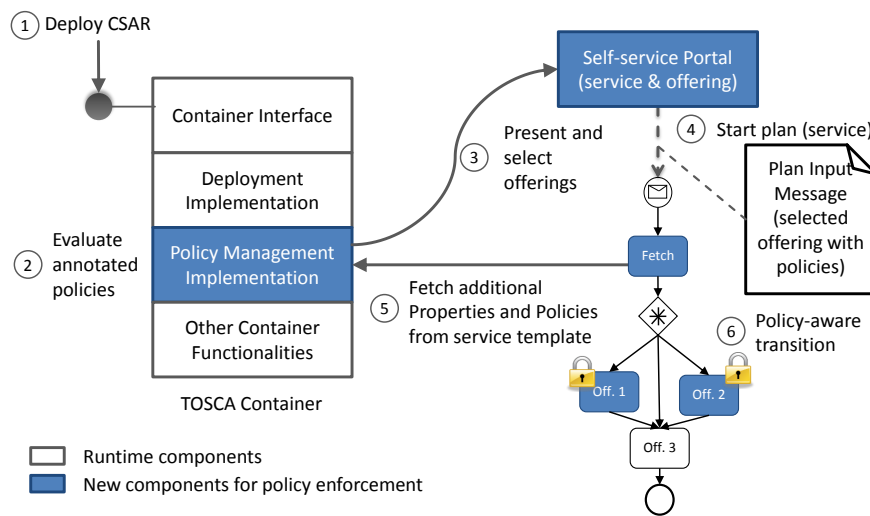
1 Deploy CSAR

Container Interface

Deployment Implementation

Policy Management Implementation

Other Container Functionalities

TOSCA Container

2 Evaluate annotated policies

Self-service Portal (service & offering)

3 Present and select offerings

4 Start plan (service)

Plan Input Message (selected offering with policies)

Fetch

5 Fetch additional Properties and Policies from service template

6 Policy-aware transition

Off. 1

Off. 2

Off. 3

Runtime components

New components for policy enforcement